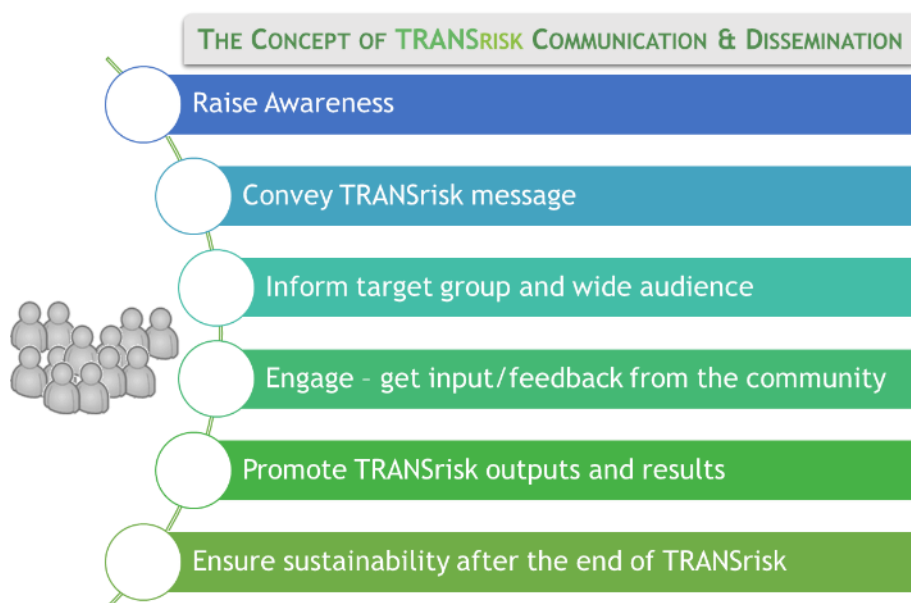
THE CONCEPT OF TRANSRISK COMMUNICATION & DISSEMINATION

Raise Awareness

Convey TRANSrisk message

Inform target group and wide audience

Engage - get input/feedback from the community

Promote TRANSrisk outputs and results

Ensure sustainability after the end of TRANSrisk